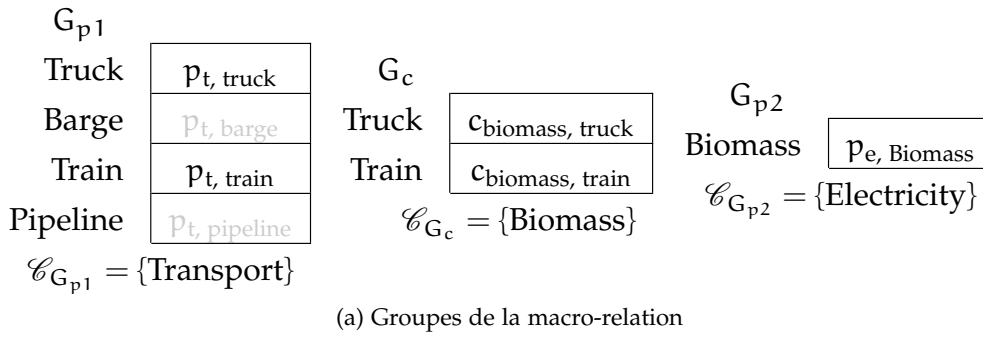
$G_{p1}$

| | |
|---|---|
| Truck | $p_{t, \text{truck}}$ |
| Barge | $p_{t, \text{barge}}$ |
| Train | $p_{t, \text{train}}$ |
| Pipeline | $p_{t, \text{pipeline}}$ |

$\mathscr{C}_{G_{p1}} = \{\text{Transport}\}$

$G_c$

| | |
|---|---|
| Truck | $c_{\text{biomass, truck}}$ |
| Train | $c_{\text{biomass, train}}$ |

$\mathscr{C}_{G_c} = \{\text{Biomass}\}$

$G_{p2}$

| | |
|---|---|
| Biomass | $p_{e, \text{Biomass}}$ |

$\mathscr{C}_{G_{p2}} = \{\text{Electricity}\}$

(a) Groupes de la macro-relation